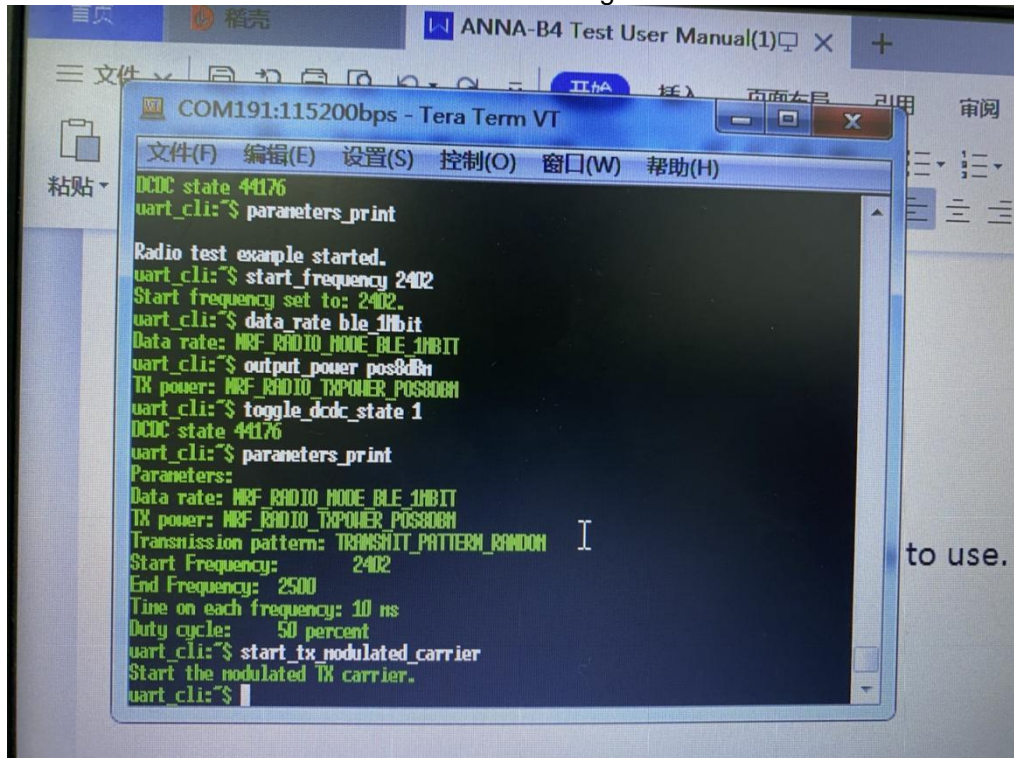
首页
稻壳
ANNA-B4 Test User Manual(1)
+
三 文件
开始
插入
页面布局
引用
审阅
粘贴
COM191:115200bps - Tera Term VT
文件(F) 编辑(E) 设置(S) 控制(O) 窗口(W) 帮助(H)
DCDC state 44176
uart_cli:~$ parameters_print

Radio test example started.
uart_cli:~$ start_frequency 2402
Start frequency set to: 2402.
uart_cli:~$ data_rate ble_1Mbit
Data rate: NRF_RADIO_MODE_BLE_1MBIT
uart_cli:~$ output_power pos8dBm
TX power: NRF_RADIO_TXPOWER_POS8DBM
uart_cli:~$ toggle_dcdc_state 1
DCDC state 44176
uart_cli:~$ parameters_print
Parameters:
Data rate: NRF_RADIO_MODE_BLE_1MBIT
TX power: NRF_RADIO_TXPOWER_POS8DBM
Transmission pattern: TRANSMIT_PATTERN_RANDOM
Start Frequency: 2402
End Frequency: 2500
Time on each frequency: 10 ms
Duty cycle: 50 percent
uart_cli:~$ start_tx_modulated_carrier
Start the modulated TX carrier.
uart_cli:~$
to use.